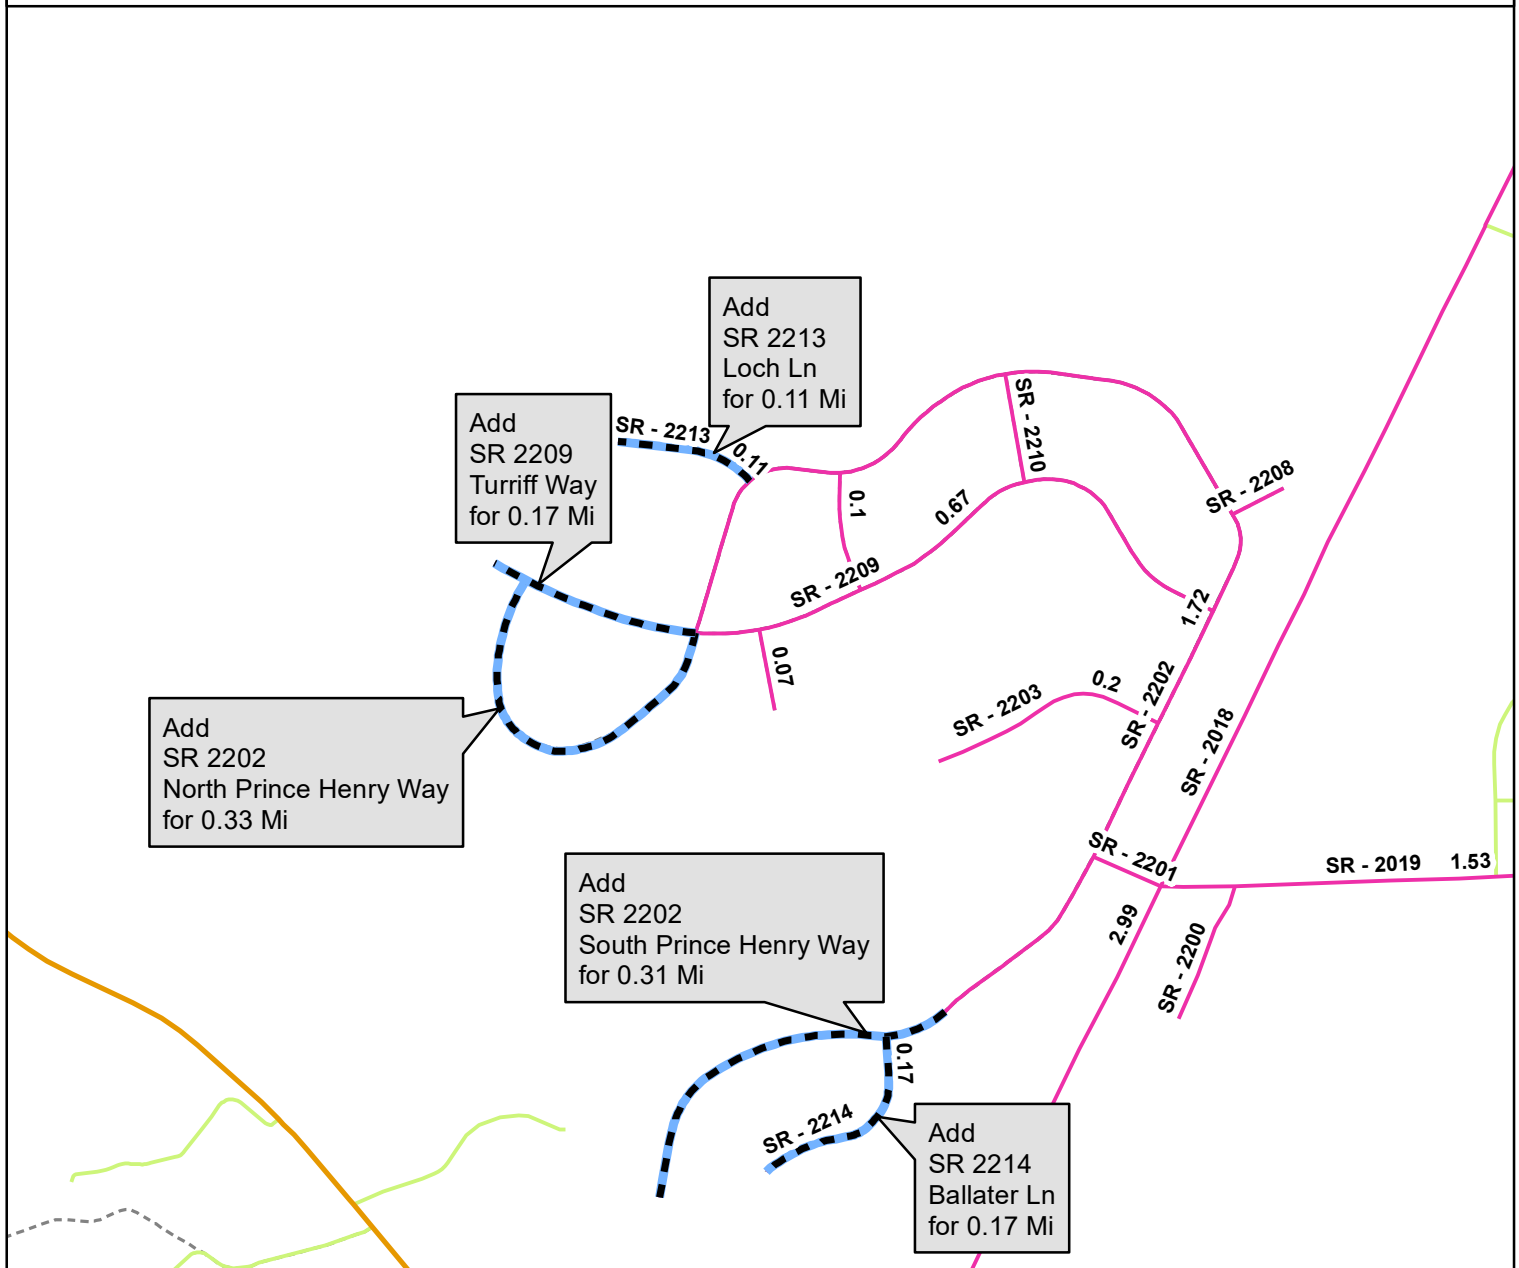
Add
SR 2213
Loch Ln
for 0.11 Mi

Add
SR 2209
Turriff Way
for 0.17 Mi

SR - 2213
0.11
SR - 2210
0.1
0.67
SR - 2208
SR - 2209
1.72
0.07
SR - 2203
0.2
SR - 2202
SR - 2018

Add
SR 2202
North Prince Henry Way
for 0.33 Mi

SR - 2201
SR - 2019
1.53
2.99
SR - 2200

Add
SR 2202
South Prince Henry Way
for 0.31 Mi

0.17
SR - 2214

Add
SR 2214
Ballater Ln
for 0.17 Mi